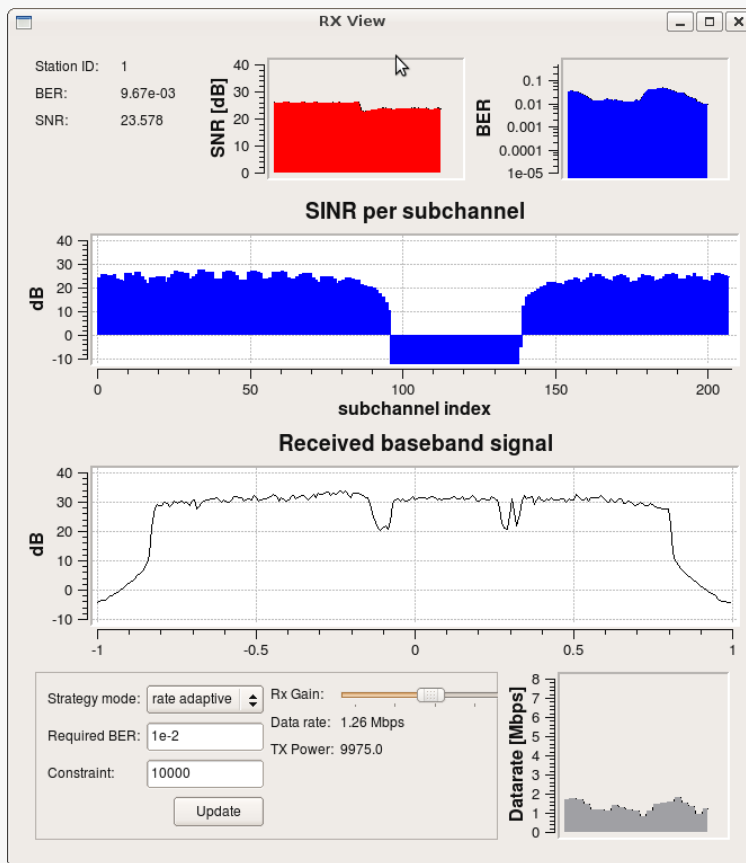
RX View

Station ID: 1
BER: 9.67e-03
SNR: 23.578

SNR [dB]
40
30
20
10
0

BER
0.1
0.01
0.001
0.0001
1e-05

SINR per subchannel

dB
40
30
20
10
0
-10

0
50
100
150
200
subchannel index

Received baseband signal

dB
40
30
20
10
0
-10

-1
-0.5
0
0.5
1

Strategy mode: rate adaptive
Required BER: 1e-2
Constraint: 10000
Update

Rx Gain:
Data rate: 1.26 Mbps
TX Power: 9975.0

Datarate [Mbps]
8
7
6
5
4
3
2
1
0